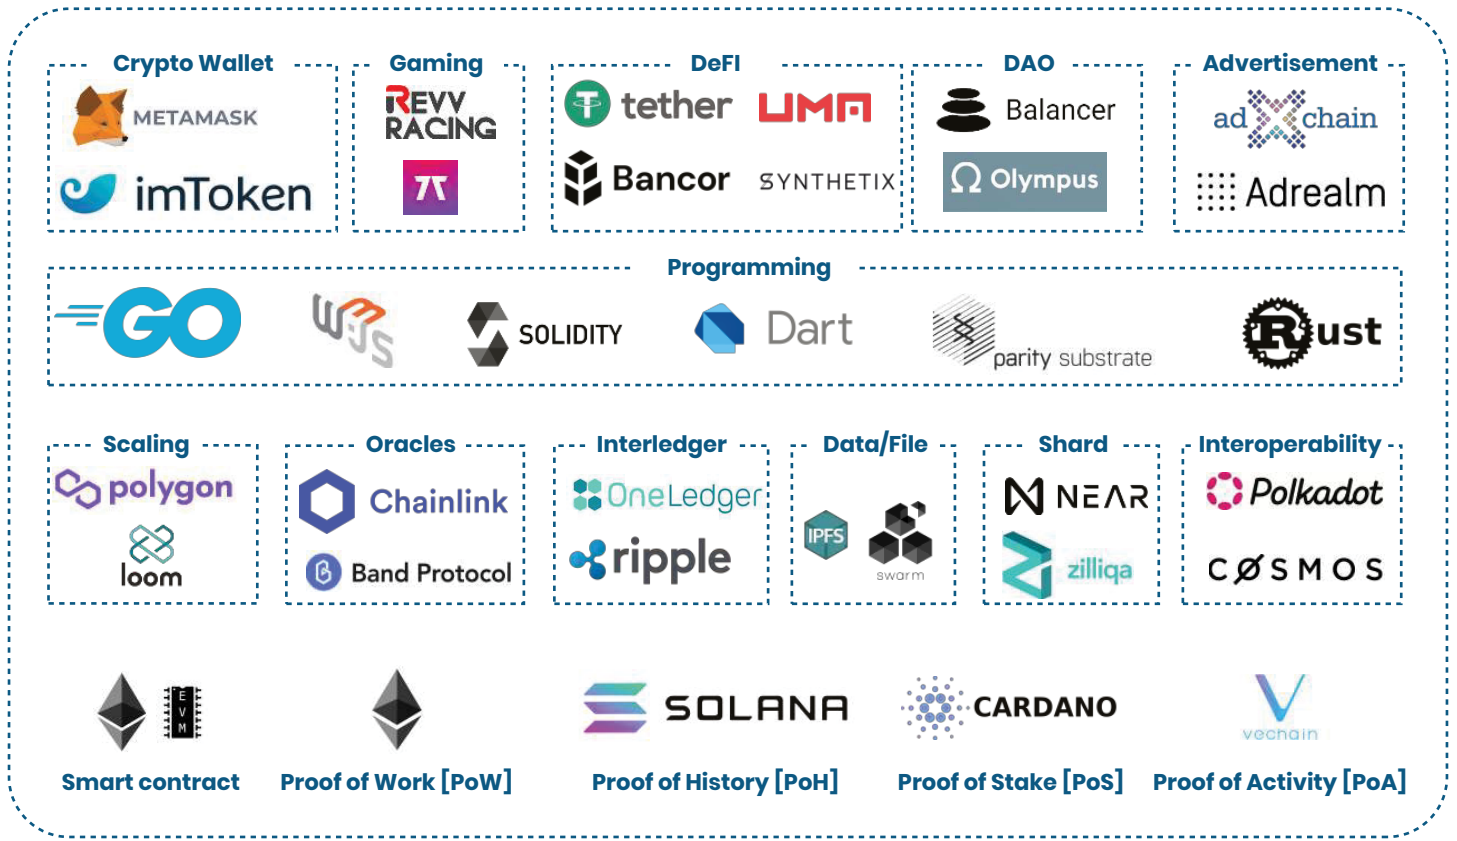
Crypto Wallet
METAMASK
imToken

Gaming
REVV RACING

DeFI
tether
UMA
Bancor
SYNTHETIX

DAO
Balancer
Olympus

Advertisement
adchain
Adrealm

Programming
GO
W3JS
SOLIDITY
Dart
parity substrate
Rust

Scaling
polygon
loom

Oracles
Chainlink
Band Protocol

Interledger
OneLedger
ripple

Data/File
IPFS
swarm

Shard
NEAR
zilliqa

Interoperability
Polkadot
COSMOS

EVM
Smart contract
Proof of Work [PoW]
SOLANA
Proof of History [PoH]
CARDANO
Proof of Stake [PoS]
vechain
Proof of Activity [PoA]